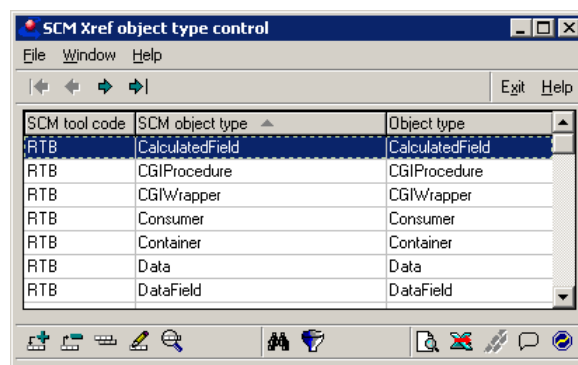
SCM Xref object type control

File Window Help

Exit Help

| SCM tool code | SCM object type | Object type |
|---|---|---|
| RTB | CalculatedField | CalculatedField |
| RTB | CGIProcedure | CGIProcedure |
| RTB | CGIWrapper | CGIWrapper |
| RTB | Consumer | Consumer |
| RTB | Container | Container |
| RTB | Data | Data |
| RTB | DataField | DataField |